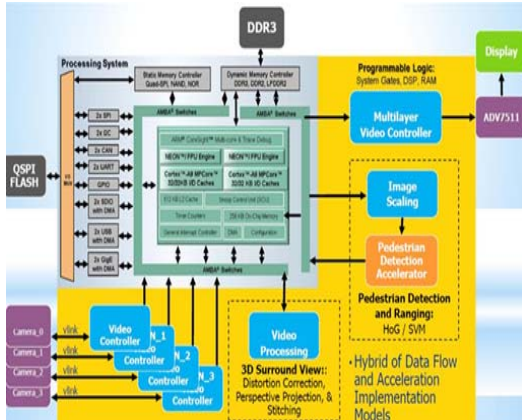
DDR3

Display

Processing System

Static Memory Controller
Quad-SPI, NAND, NOR

Dynamic Memory Controller
DDR3, DDR2, LPDDR2

Programmable Logic:
System Gates, DSP, RAM

AMBA® Switches

AMBA® Switches

2x SPI

2x I2C

2x CAN

2x UART

GPIO

2x SDIO with DMA

2x USB with DMA

2x GigE with DMA

QSPI FLASH

ARM® CoreSight™ Multi-core & Trace Debug

NEON™/ FPU Engine

NEON™/ FPU Engine

Cortex™-A9 MPCore™ 32/32 KB I/D Caches

Cortex™-A9 MPCore™ 32/32 KB I/D Caches

512 KB L2 Cache

Snoop Control Unit (SCU)

Timer Counters

256 KB On-Chip Memory

General Interrupt Controller

DMA

Configuration

AMBA® Switches

Multilayer Video Controller

ADV7511

Image Scaling

Pedestrian Detection Accelerator

Pedestrian Detection and Ranging:
HoG / SVM

Camera_0

Camera_1

Camera_2

Camera_3

vlink

vlink

vlink

vlink

Video Controller

N_1 Controller

N_2 Controller

N_3 Controller

Video Processing

3D Surround View::
Distortion Correction, Perspective Projection, & Stitching

• Hybrid of Data Flow and Acceleration Implementation Models